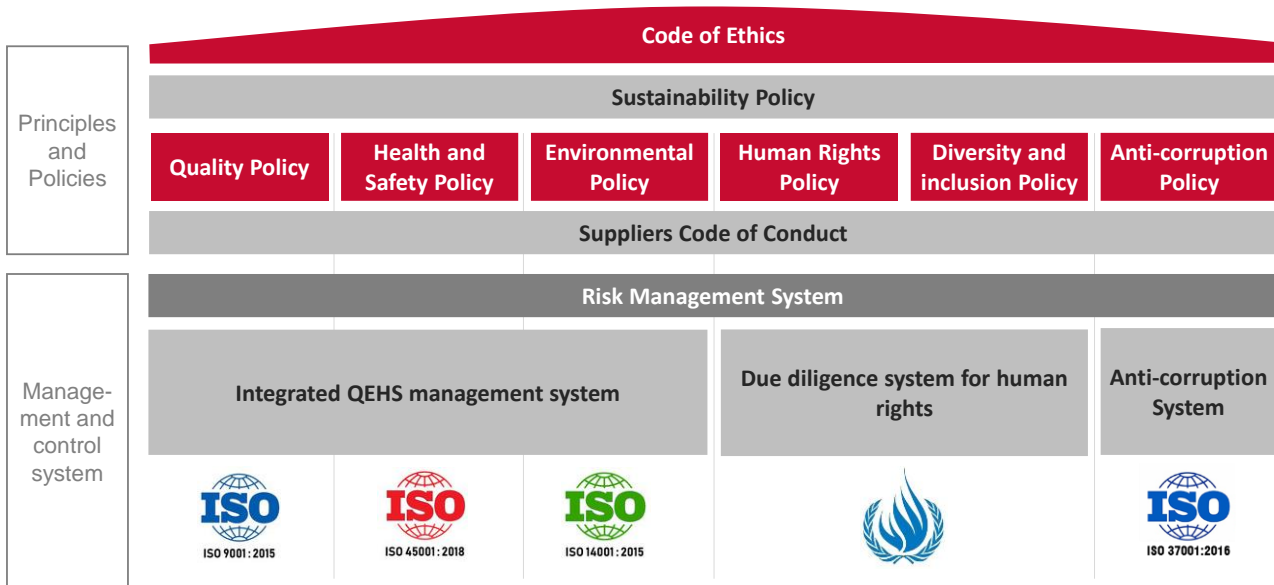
Code of Ethics

Principles and Policies

Sustainability Policy

Quality Policy

Health and Safety Policy

Environmental Policy

Human Rights Policy

Diversity and inclusion Policy

Anti-corruption Policy

Suppliers Code of Conduct

Management and control system

Risk Management System

Integrated QEHS management system

Due diligence system for human rights

Anti-corruption System

ISO
ISO 9001 : 2015

ISO
ISO 45001 : 2018

ISO
ISO 14001 : 2015

ISO
ISO 37001:2016